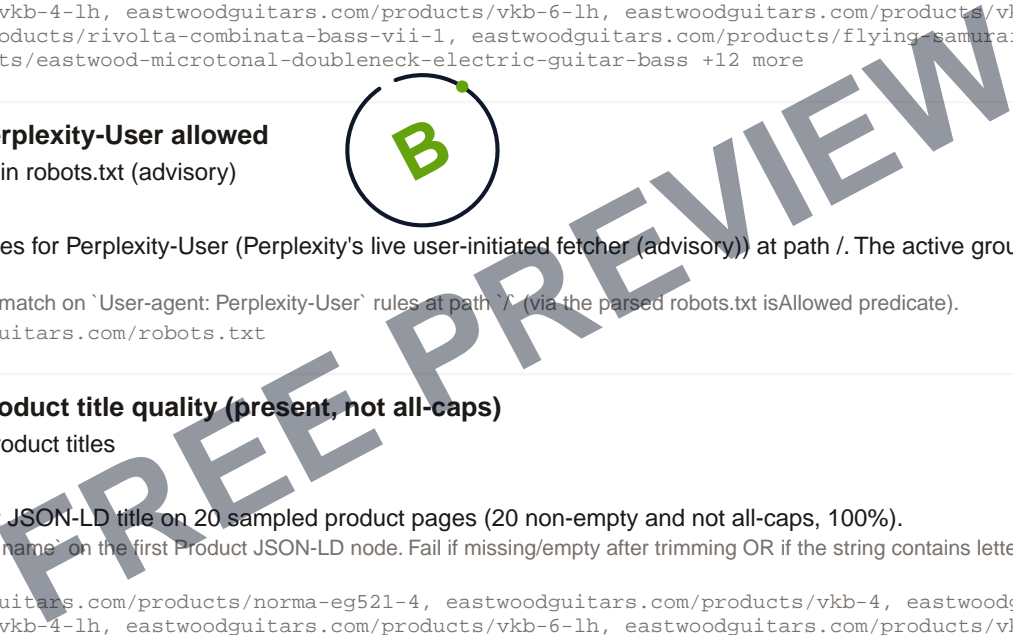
vkb-4-lh, eastwoodguitars.com/products/vkb-6-lh, eastwoodguitars.com/products/vk
oducts/rivolta-combinata-bass-vii-1, eastwoodguitars.com/products/flying-samura
ts/eastwood-microtonal-doubleneck-electric-guitar-bass +12 more

B

erplexity-User allowed
in robots.txt (advisory)

es for Perplexity-User (Perplexity's live user-initiated fetcher (advisory)) at path /. The active grou

match on `User-agent: Perplexity-User` rules at path `/` (via the parsed robots.txt isAllowed predicate).
uitars.com/robots.txt

oduct title quality (present, not all-caps)
oduct titles

JSON-LD title on 20 sampled product pages (20 non-empty and not all-caps, 100%).
name` on the first Product JSON-LD node. Fail if missing/empty after trimming OR if the string contains lette

uitars.com/products/norma-eg521-4, eastwoodguitars.com/products/vkb-4, eastwood
vkb-4-lh, eastwoodguitars.com/products/vkb-6-lh, eastwoodguitars.com/products/vk

FREE PREVIEW